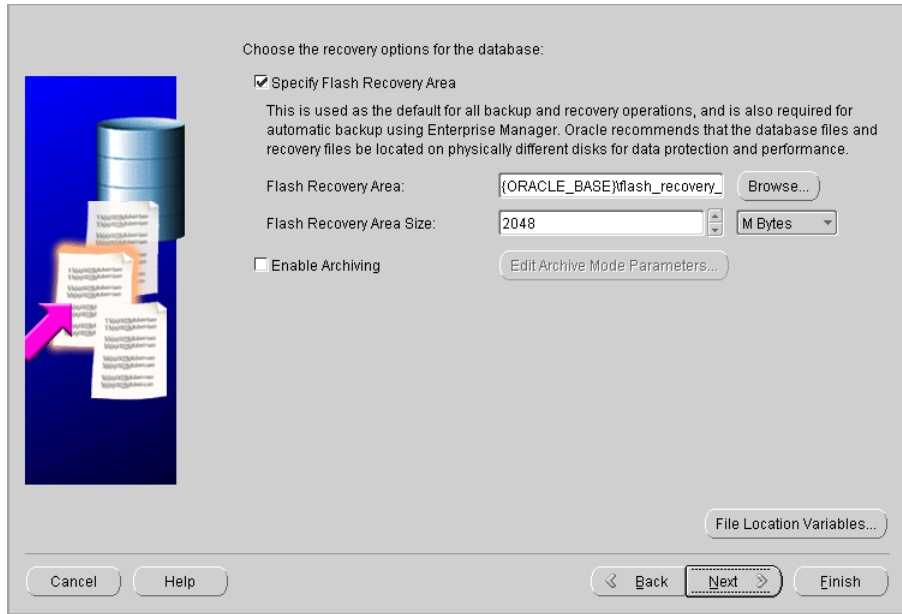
Choose the recovery options for the database:

☑ Specify Flash Recovery Area

This is used as the default for all backup and recovery operations, and is also required for automatic backup using Enterprise Manager. Oracle recommends that the database files and recovery files be located on physically different disks for data protection and performance.

Flash Recovery Area: {ORACLE_BASE}\flash_recovery_ Browse...

Flash Recovery Area Size: 2048 M Bytes

☐ Enable Archiving Edit Archive Mode Parameters...

File Location Variables...

Cancel Help Back Next Finish